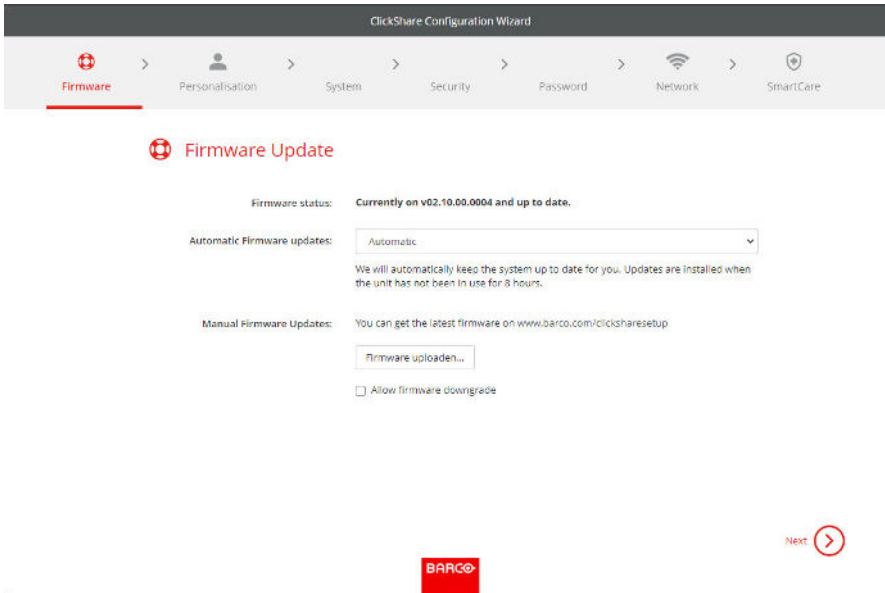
ClickShare Configuration Wizard

Firmware > Personalisation > System > Security > Password > Network > SmartCare

Firmware Update

Firmware status: Currently on v02.10.00.0004 and up to date.

Automatic Firmware updates: Automatic

We will automatically keep the system up to date for you. Updates are installed when the unit has not been in use for 8 hours.

Manual Firmware Updates: You can get the latest firmware on www.barco.com/clicksharesetup

Firmware uploaden...

Allow firmware downgrade

Next

BARCO